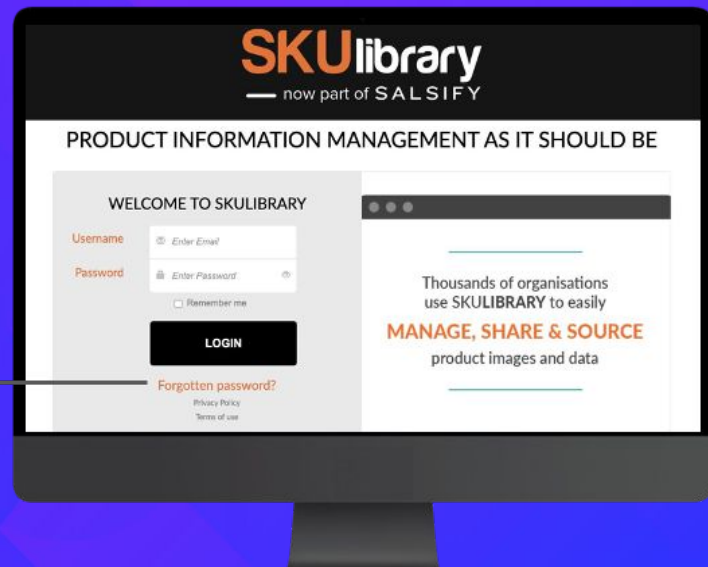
SKUlibrary
— now part of SALSIFY

PRODUCT INFORMATION MANAGEMENT AS IT SHOULD BE

WELCOME TO SKULIBRARY

Username Enter Email

Password Enter Password

Remember me

LOGIN

Forgotten password?

Privacy Policy

Terms of use

Thousands of organisations use SKULIBRARY to easily

MANAGE, SHARE & SOURCE

product images and data